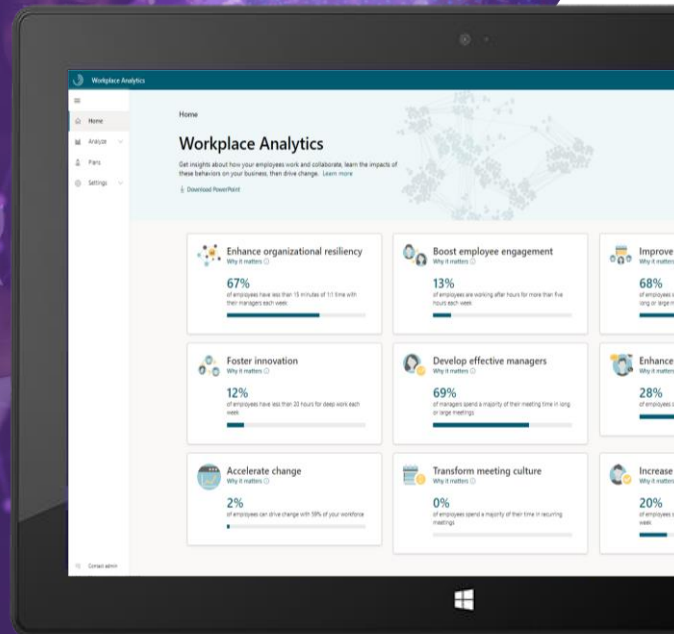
Workplace Analytics

Home
Analyze
Plans
Settings

Home

Workplace Analytics

Get insights about how your employees work and collaborate, learn the impacts of these behaviors on your business, then drive change. Learn more

Download PowerPoint

Enhance organizational resiliency
Why it matters
67%
of employees have less than 15 minutes of 1:1 time with their managers each week

Boost employee engagement
Why it matters
13%
of employees are working after hours for more than five hours each week

Improve
Why it matters
68%
of employees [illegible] long or large m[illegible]

Foster innovation
Why it matters
12%
of employees have less than 20 hours for deep work each week

Develop effective managers
Why it matters
69%
of managers spend a majority of their meeting time in long or large meetings

Enhance
Why it matters
28%
of employees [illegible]

Accelerate change
Why it matters
2%
of employees can drive change with 50% of your workforce

Transform meeting culture
Why it matters
0%
of employees spend a majority of their time in recurring meetings

Increase
Why it matters
20%
of employees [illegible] week

Contact admin